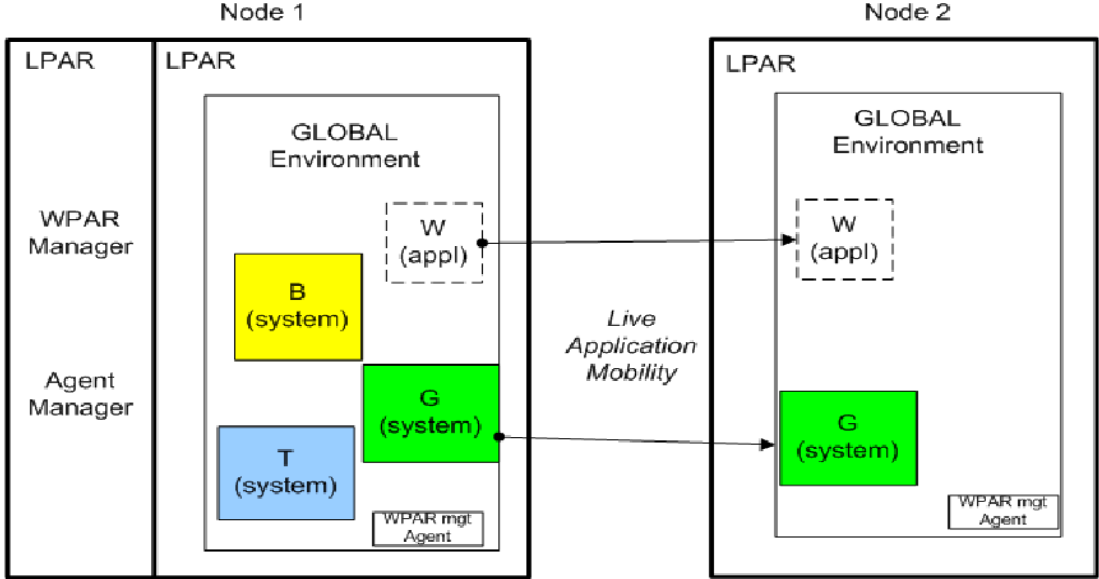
Node 1

LPAR

WPAR Manager

Agent Manager

LPAR

GLOBAL Environment

W (appl)

B (system)

G (system)

T (system)

WPAR mgt Agent

Live Application Mobility

Node 2

LPAR

GLOBAL Environment

W (appl)

G (system)

WPAR mgt Agent